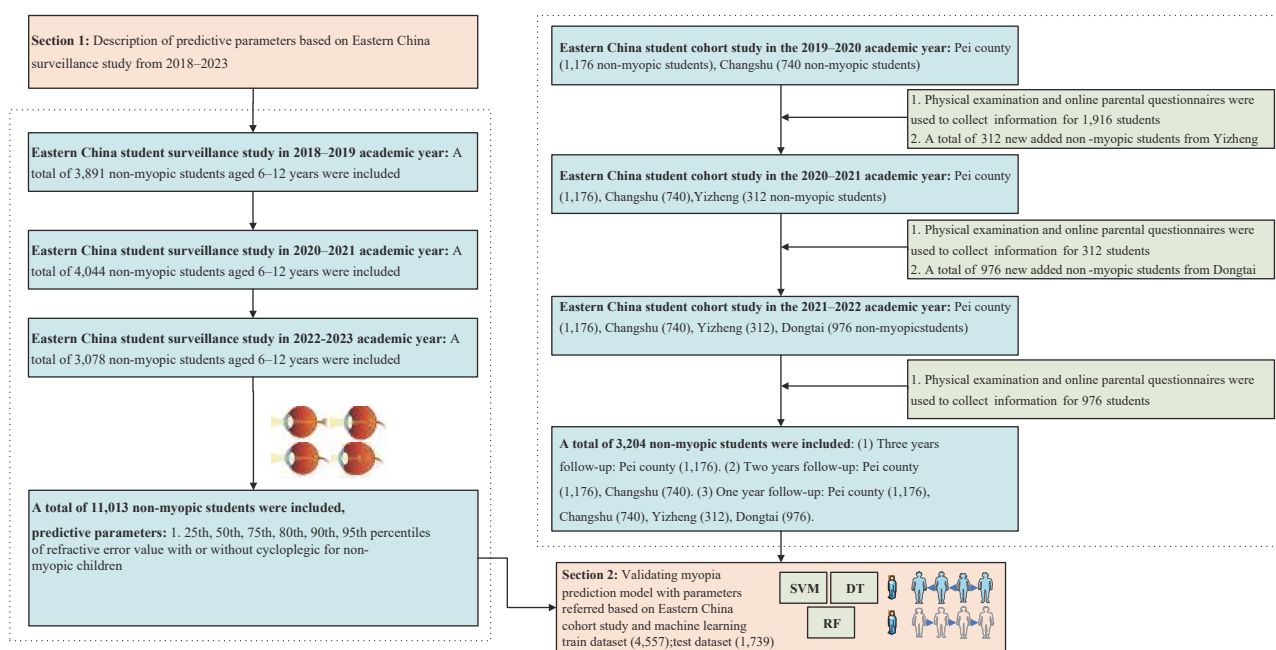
**Section 1:** Description of predictive parameters based on Eastern China surveillance study from 2018–2023

**Eastern China student surveillance study in 2018–2019 academic year:** A total of 3,891 non-myopic students aged 6–12 years were included

**Eastern China student surveillance study in 2020–2021 academic year:** A total of 4,044 non-myopic students aged 6–12 years were included

**Eastern China student surveillance study in 2022-2023 academic year:** A total of 3,078 non-myopic students aged 6–12 years were included

**A total of 11,013 non-myopic students were included,**

**predictive parameters:** 1. 25th, 50th, 75th, 80th, 90th, 95th percentiles of refractive error value with or without cycloplegic for non-myopic children

**Eastern China student cohort study in the 2019–2020 academic year:** Pei county (1,176 non-myopic students), Changshu (740 non-myopic students)

1. Physical examination and online parental questionnaires were used to collect information for 1,916 students
2. A total of 312 new added non -myopic students from Yizheng

**Eastern China student cohort study in the 2020–2021 academic year:** Pei county (1,176), Changshu (740),Yizheng (312 non-myopic students)

1. Physical examination and online parental questionnaires were used to collect information for 312 students
2. A total of 976 new added non -myopic students from Dongtai

**Eastern China student cohort study in the 2021–2022 academic year:** Pei county (1,176), Changshu (740), Yizheng (312), Dongtai (976 non-myopicstudents)

1. Physical examination and online parental questionnaires were used to collect information for 976 students

**A total of 3,204 non-myopic students were included**: (1) Three years follow-up: Pei county (1,176). (2) Two years follow-up: Pei county (1,176), Changshu (740). (3) One year follow-up: Pei county (1,176), Changshu (740), Yizheng (312), Dongtai (976).

**Section 2:** Validating myopia prediction model with parameters referred based on Eastern China cohort study and machine learning train dataset (4,557);test dataset (1,739)

SVM

DT

RF